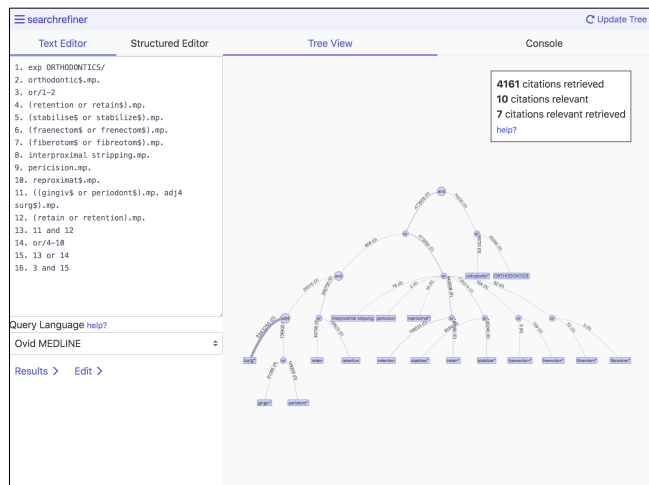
searchrefiner

Update Tree

Text Editor

Structured Editor

Tree View

Console

1. exp ORTHODONTICS/
2. orthodontic$.mp.
3. or/1-2
4. (retention or retain$).mp.
5. (stabilise$ or stabilize$).mp.
6. (fraenectom$ or frenectom$).mp.
7. (fiberotom$ or fibreotom$).mp.
8. interproximal stripping.mp.
9. pericision.mp.
10. reproximat$.mp.
11. ((gingiv$ or periodont$).mp. adj4 surg$).mp.
12. (retain or retention).mp.
13. 11 and 12
14. or/4-10
15. 13 or 14
16. 3 and 15

Query Language help?

Ovid MEDLINE

Results >

Edit >

**4161** citations retrieved
**10** citations relevant
**7** citations relevant retrieved
help?

and

or

or

and

or

or

orthodontic*

ORTHODONTICS

interproximal stripping

pericision

reproximat*

or

or

or

or

adj4

or

surg*

retain

retention

stabilise*

stabiliz*

retain*

stabilize*

fraenectom*

frenectom*

fiberotom*

fibreotom*

gingiv*

periodont*

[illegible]